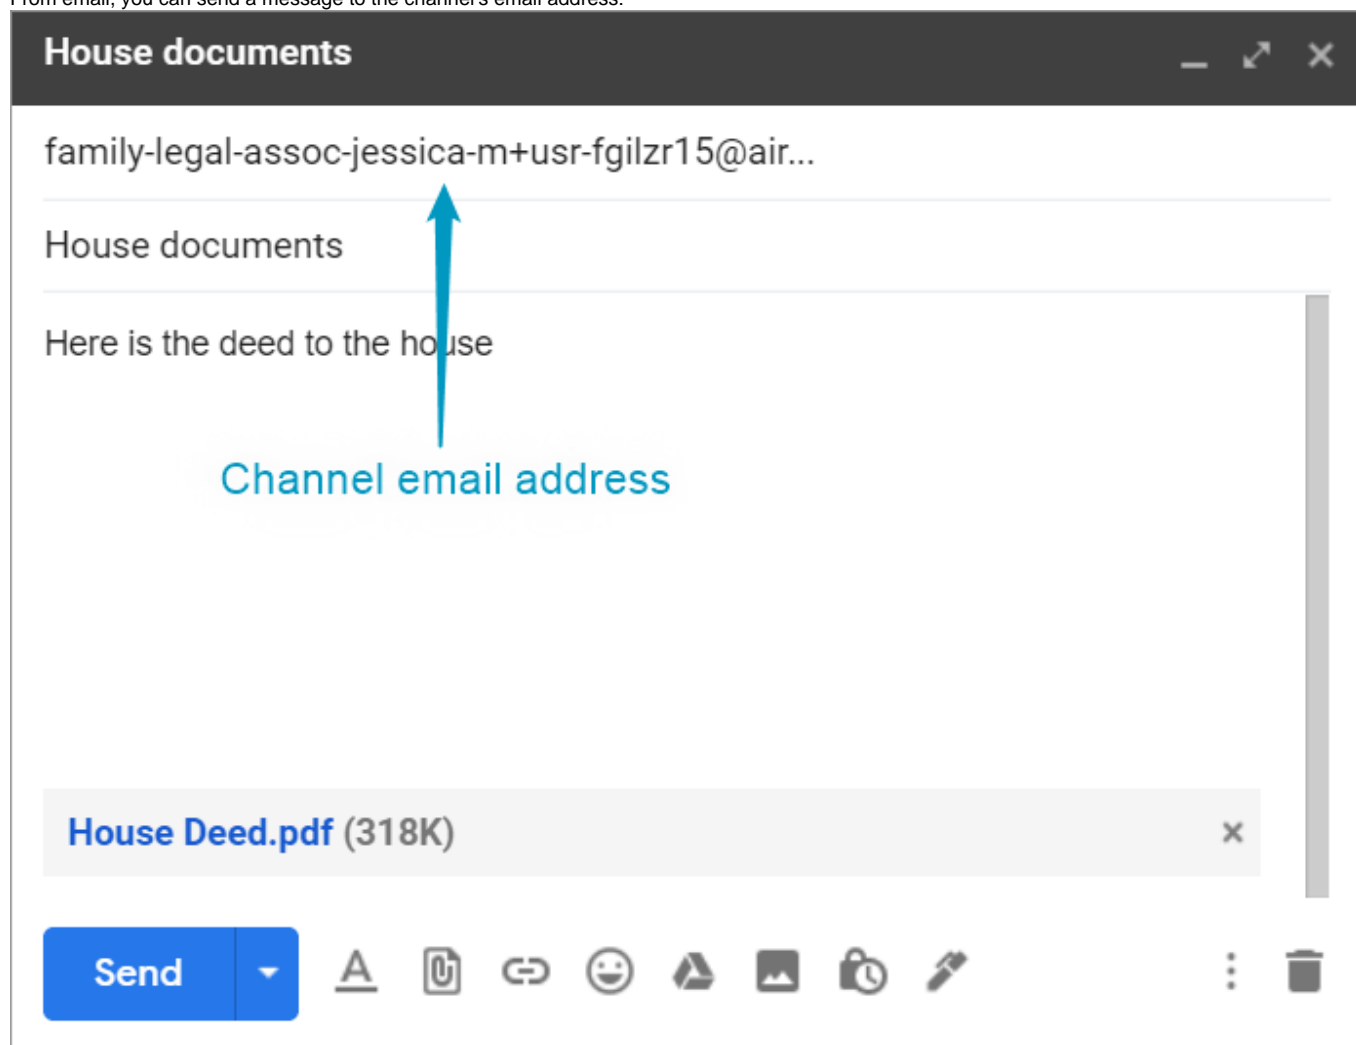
From email, you can send a message to the channel's email address.

House documents

family-legal-assoc-jessica-m+usr-fgilzr15@air...

House documents

Here is the deed to the house

Channel email address

House Deed.pdf (318K)

Send